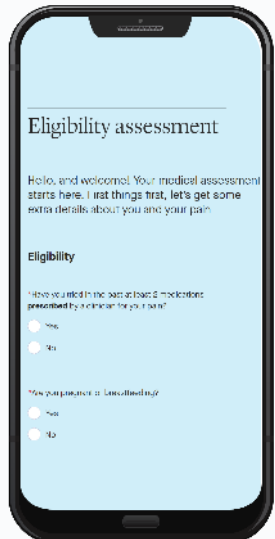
Eligibility assessment

Hello, and welcome! Your medical assessment starts here. First things first, let's get some extra details about you and your pain.

Eligibility

Have you tried in the past at least 2 medications prescribed by a clinician for your pain?

Yes

No

Are you pregnant or breastfeeding?

Yes

No